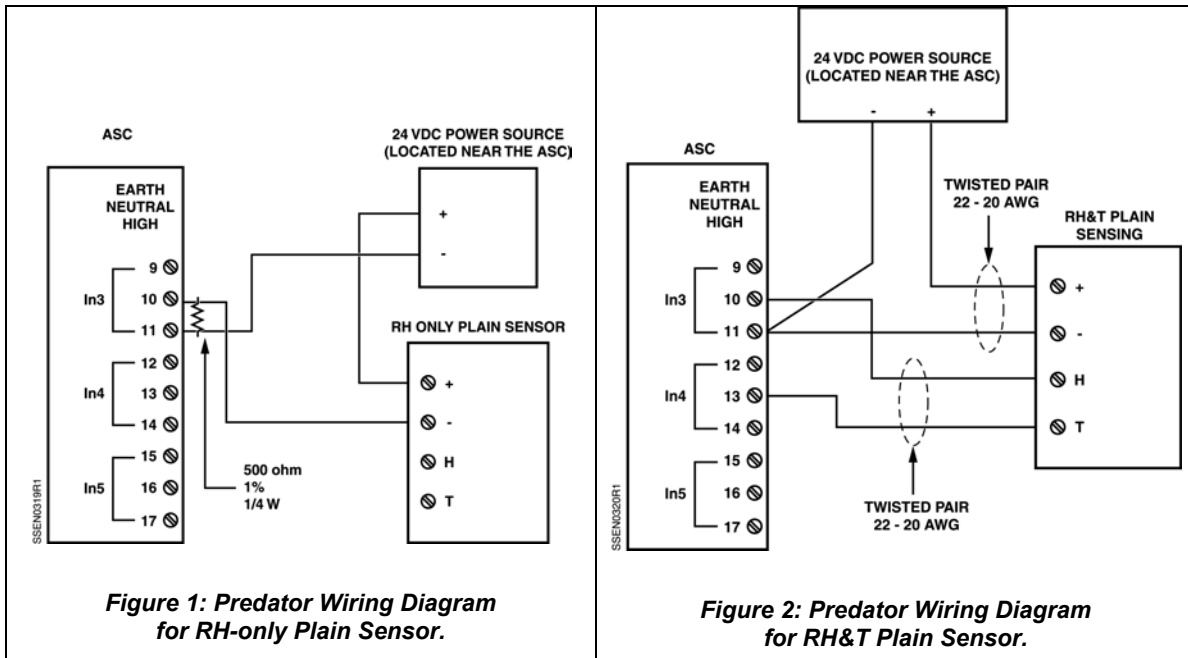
ASC

EARTH
NEUTRAL
HIGH

In3
9
10
11

In4
12
13
14

In5
15
16
17

SSEN0319R1

24 VDC POWER SOURCE
(LOCATED NEAR THE ASC)

+
-

RH ONLY PLAIN SENSOR

+
-
H
T

500 ohm
1%
1/4 W

*Figure 1: Predator Wiring Diagram for RH-only Plain Sensor.*

24 VDC POWER SOURCE
(LOCATED NEAR THE ASC)

-
+

ASC

EARTH
NEUTRAL
HIGH

In3
9
10
11

In4
12
13
14

In5
15
16
17

SSEN0320R1

TWISTED PAIR
22 - 20 AWG

RH&T PLAIN
SENSING

+
-
H
T

TWISTED PAIR
22 - 20 AWG

*Figure 2: Predator Wiring Diagram for RH&T Plain Sensor.*